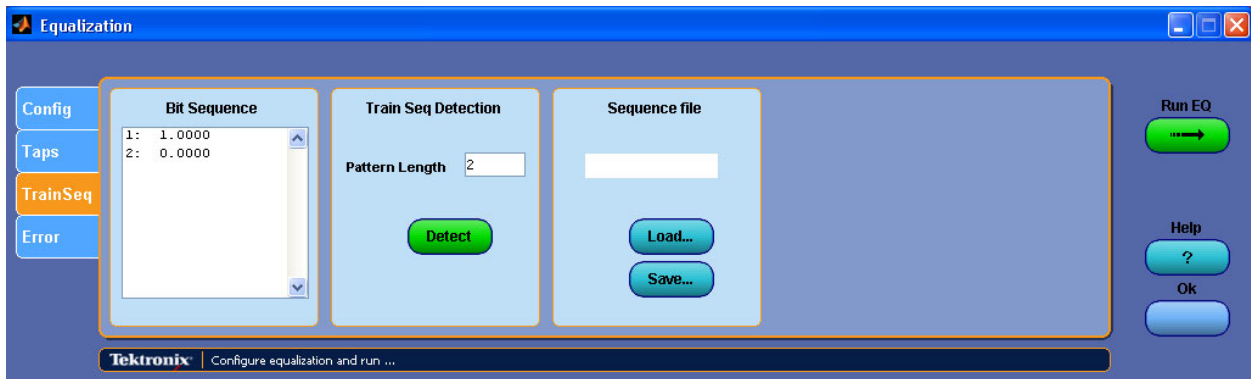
Equalization

Config
Taps
TrainSeq
Error

Bit Sequence
1: 1.0000
2: 0.0000

Train Seq Detection
Pattern Length 2
Detect

Sequence file
Load...
Save...

Run EQ
Help
?
Ok

Tektronix | Configure equalization and run ...